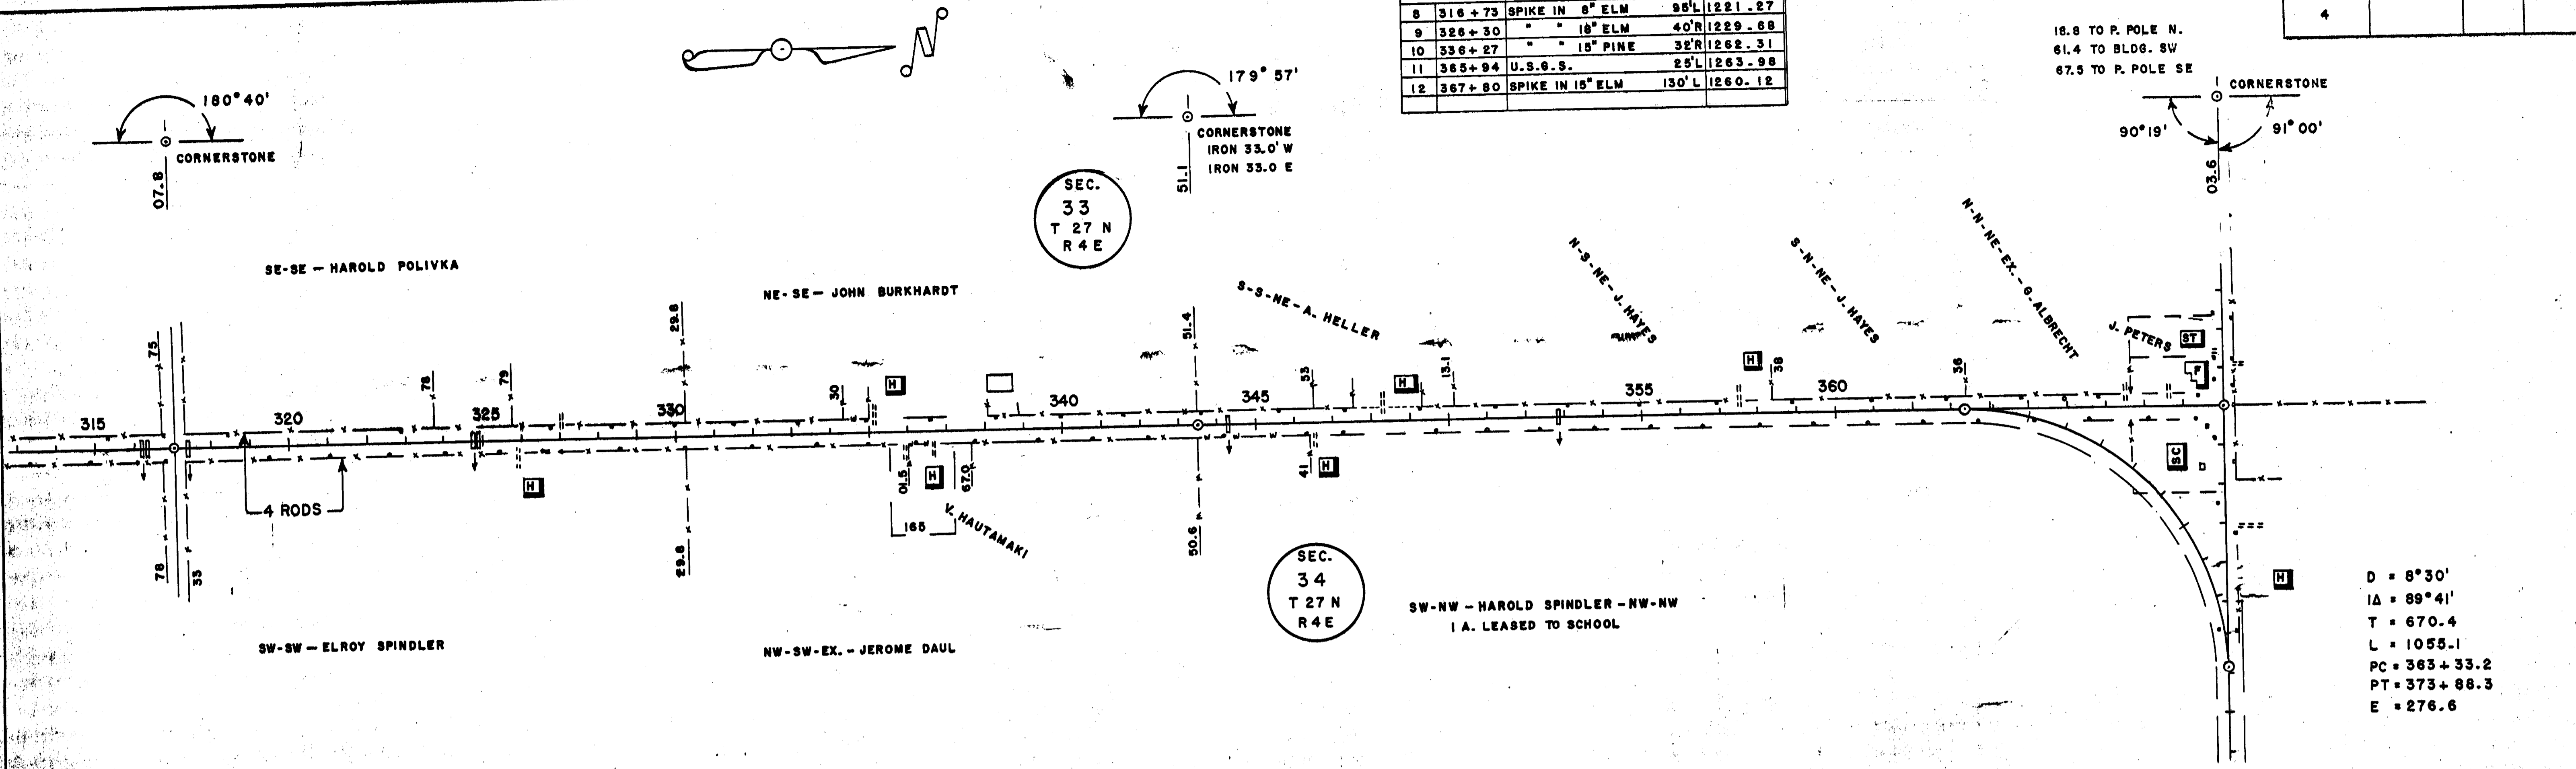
| 8 | 316 + 73 | SPIKE IN 8" ELM | 95'L | 1221.27 |
|---|---|---|---|---|
| 9 | 326 + 30 | " " 18" ELM | 40'R | 1229.68 |
| 10 | 336 + 27 | " " 15" PINE | 32'R | 1262.31 |
| 11 | 365 + 94 | U.S.G.S. | 25'L | 1263.98 |
| 12 | 367 + 80 | SPIKE IN 15" ELM | 130'L | 1260.12 |
| | | | | |

4

N

180°40'

CORNERSTONE

07.8

179° 57'

CORNERSTONE
IRON 33.0' W
IRON 33.0 E

51.1

16.8 TO P. POLE N.
61.4 TO BLDG. SW
67.5 TO P. POLE SE

CORNERSTONE

90°19'

91° 00'

03.6

SEC. 33 T 27 N R 4 E

SE-SE – HAROLD POLIVKA

NE-SE – JOHN BURKHARDT

S-S-NE-A. HELLER

N-S-NE-J. HAYES

S-N-NE-J. HAYES

N-N-NE-EX.-G. ALBRECHT

J. PETERS

ST

F

315

75

320

78

325

79

330

29.8

30

H

340

51.4

345

33

H

13.1

355

H

38

360

36

4 RODS

H

01.5

H

67.0

165

V. HAUTAMAKI

41

H

SC

78

33

29.8

50.6

SEC. 34 T 27 N R 4 E

H

SW-SW – ELROY SPINDLER

NW-SW-EX. – JEROME DAUL

SW-NW – HAROLD SPINDLER – NW-NW
1 A. LEASED TO SCHOOL

D = 8°30'
I$\Delta$ = 89°41'
T = 670.4
L = 1055.1
PC = 363 + 33.2
PT = 373 + 88.3
E = 276.6